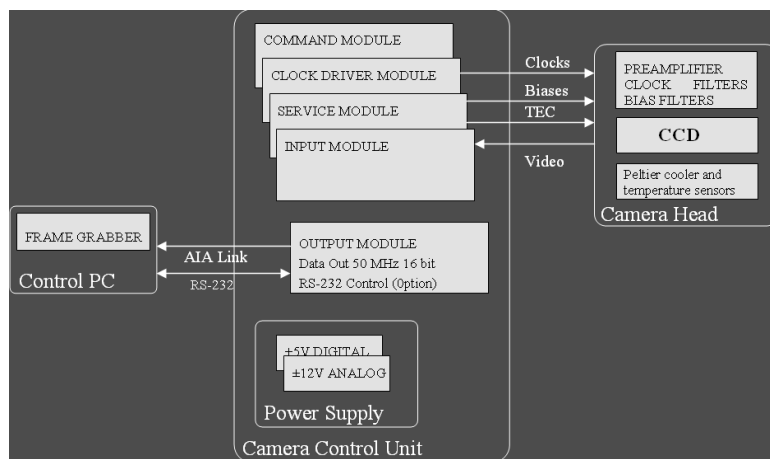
COMMAND MODULE

CLOCK DRIVER MODULE

SERVICE MODULE

INPUT MODULE

Clocks

Biases

TEC

Video

PREAMPLIFIER
CLOCK FILTERS
BIAS FILTERS

CCD

Peltier cooler and temperature sensors

Camera Head

FRAME GRABBER

Control PC

AIA Link

RS-232

OUTPUT MODULE
Data Out 50 MHz 16 bit
RS-232 Control (0ption)

+5V DIGITAL

±12V ANALOG

Power Supply

Camera Control Unit